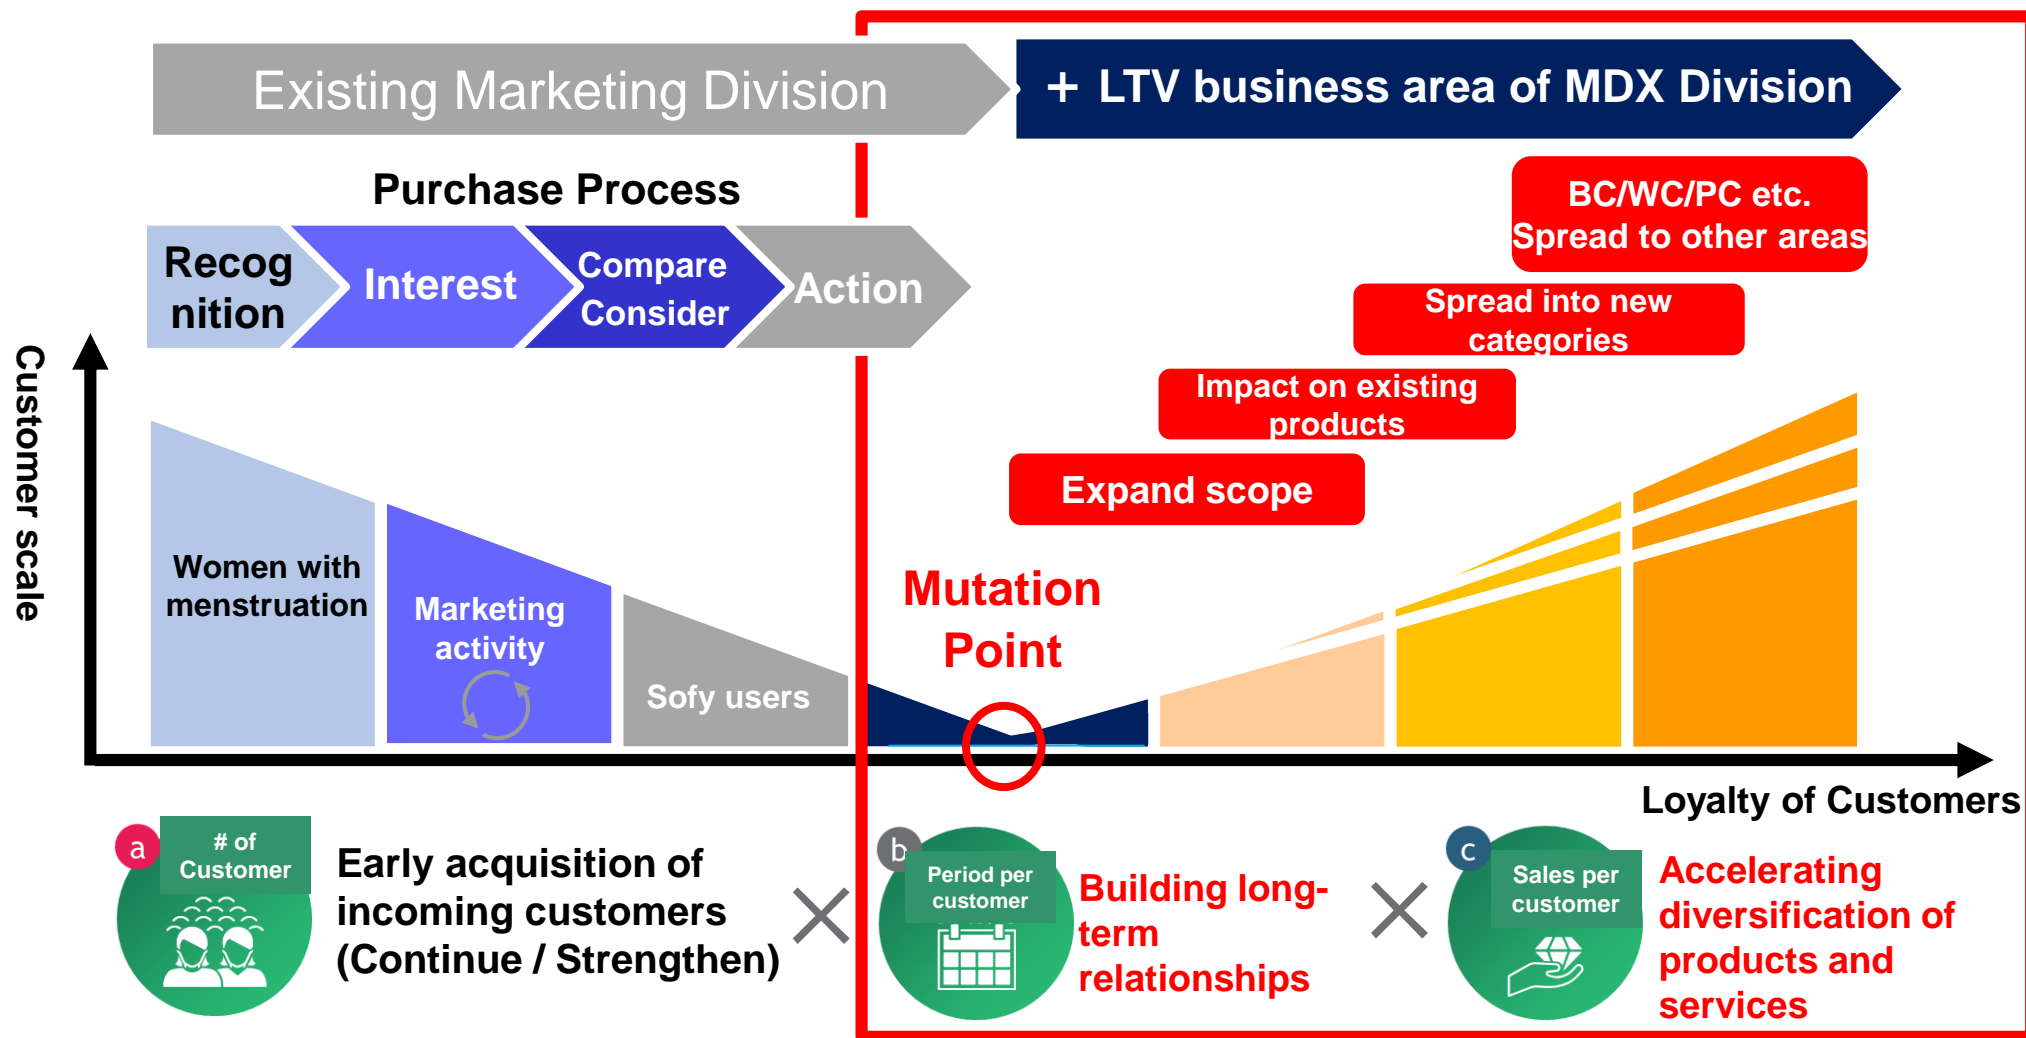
Existing Marketing Division

＋ LTV business area of MDX Division

Purchase Process

Recognition

Interest

Compare Consider

Action

BC/WC/PC etc. Spread to other areas

Spread into new categories

Impact on existing products

Expand scope

Customer scale

Women with menstruation

Marketing activity

Sofy users

Mutation Point

Loyalty of Customers

a # of Customer

Early acquisition of incoming customers (Continue / Strengthen)

×

b Period per customer

Building long-term relationships

×

c Sales per customer

Accelerating diversification of products and services